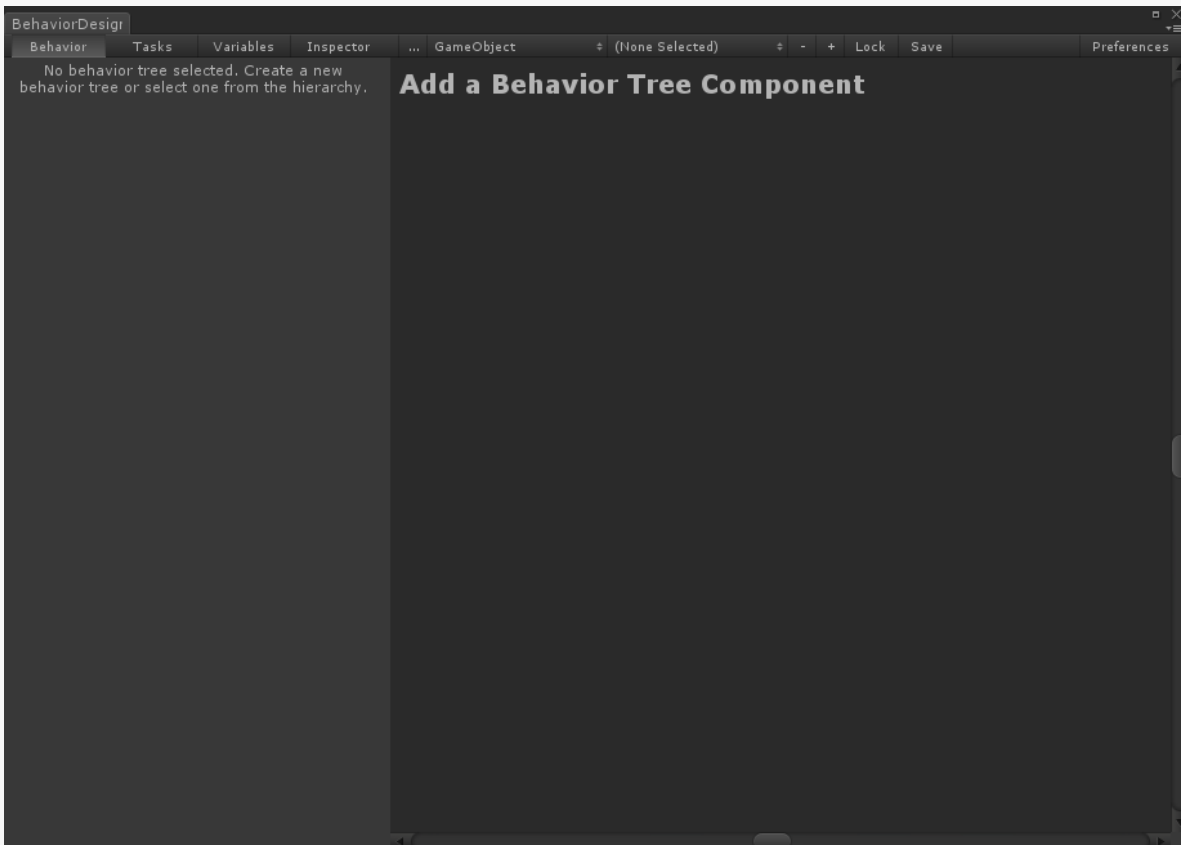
BehaviorDesigr

Behavior Tasks Variables Inspector ... GameObject (None Selected) - + Lock Save Preferences

No behavior tree selected. Create a new behavior tree or select one from the hierarchy.

Add a Behavior Tree Component